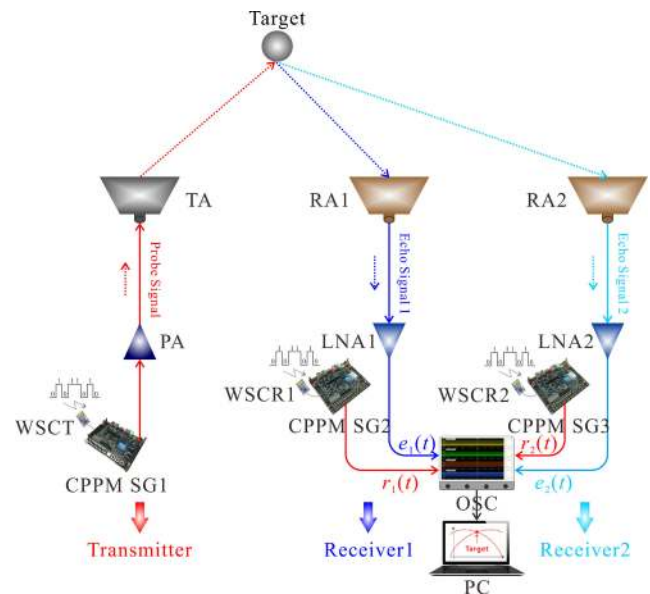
Target

TA

RA1

RA2

Probe Signal

Echo Signal 1

Echo Signal 2

PA

LNA1

LNA2

WSCT

WSCR1

WSCR2

CPPM SG1

CPPM SG2

CPPM SG3

$e_1(t)$

$r_2(t)$

$r_1(t)$

$e_2(t)$

OSC

Target

Transmitter

Receiver1

Receiver2

PC